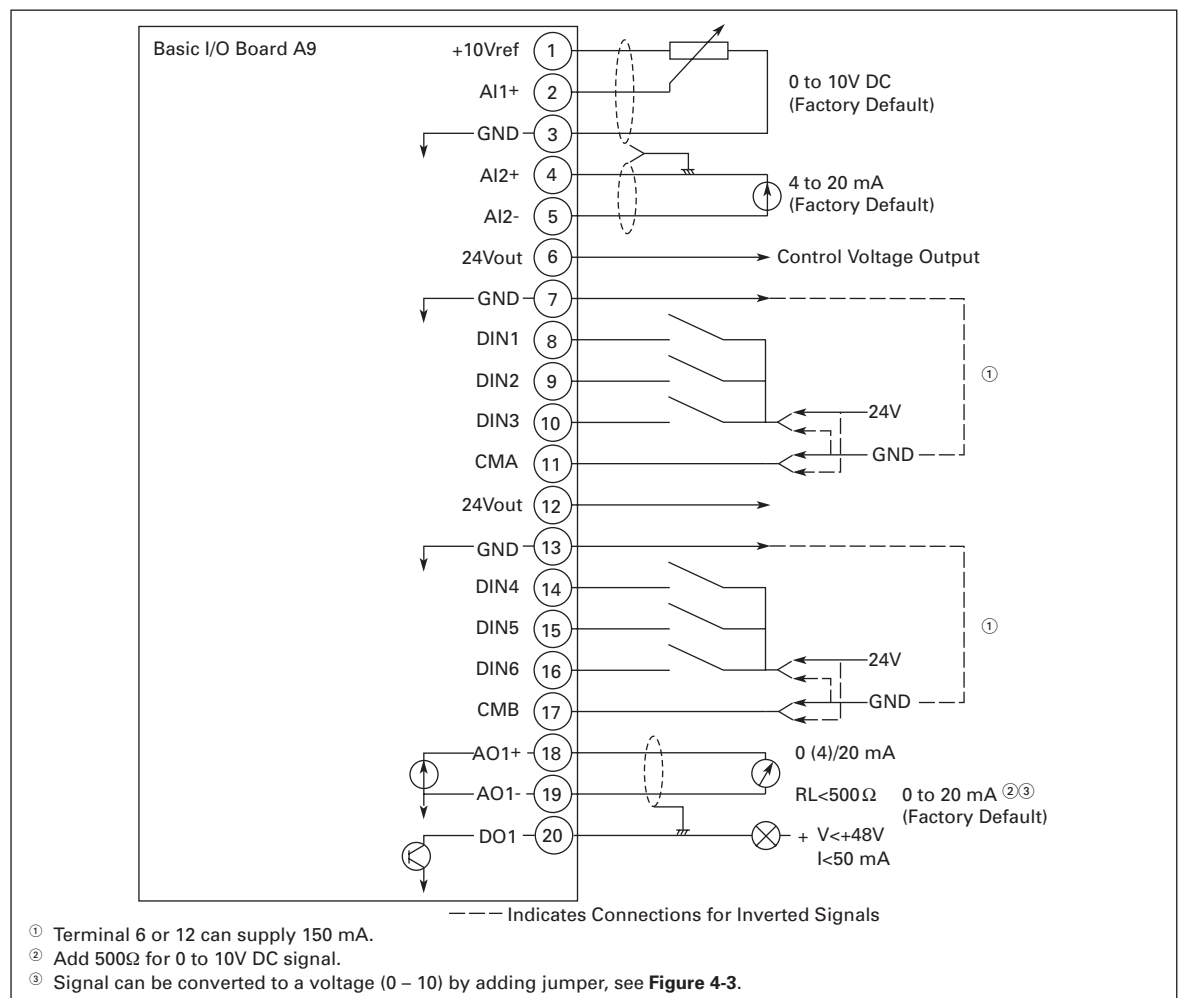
Basic I/O Board A9

+10Vref 1
AI1+ 2
GND 3
AI2+ 4
AI2- 5
24Vout 6
GND 7
DIN1 8
DIN2 9
DIN3 10
CMA 11
24Vout 12
GND 13
DIN4 14
DIN5 15
DIN6 16
CMB 17
AO1+ 18
AO1- 19
DO1 20

0 to 10V DC (Factory Default)

4 to 20 mA (Factory Default)

Control Voltage Output

①

24V

GND

①

24V

GND

0 (4)/20 mA

RL<500Ω

0 to 20 mA ②③ (Factory Default)

+ V<+48V

I<50 mA

Indicates Connections for Inverted Signals

① Terminal 6 or 12 can supply 150 mA.

② Add 500Ω for 0 to 10V DC signal.

③ Signal can be converted to a voltage (0 – 10) by adding jumper, see **Figure 4-3**.